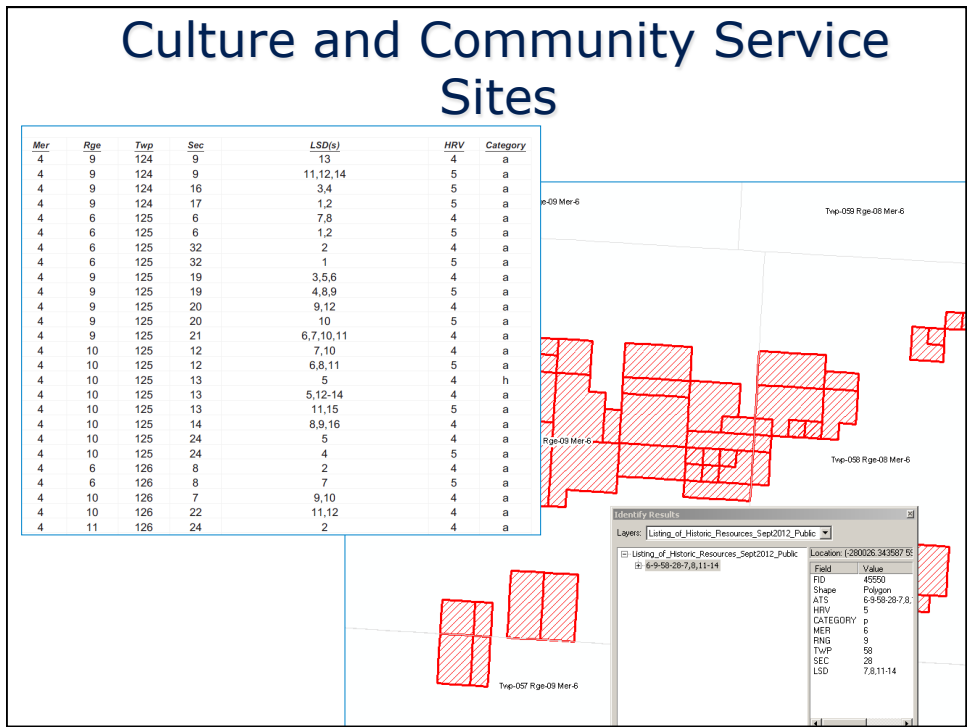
Culture and Community Service Sites

| Mer | Rge | Twp | Sec | LSD(s) | HRV | Category |
|---|---|---|---|---|---|---|
| 4 | 9 | 124 | 9 | 13 | 4 | a |
| 4 | 9 | 124 | 9 | 11,12,14 | 5 | a |
| 4 | 9 | 124 | 16 | 3,4 | 5 | a |
| 4 | 9 | 124 | 17 | 1,2 | 5 | a |
| 4 | 6 | 125 | 6 | 7,8 | 4 | a |
| 4 | 6 | 125 | 6 | 1,2 | 5 | a |
| 4 | 6 | 125 | 32 | 2 | 4 | a |
| 4 | 6 | 125 | 32 | 1 | 5 | a |
| 4 | 9 | 125 | 19 | 3,5,6 | 4 | a |
| 4 | 9 | 125 | 19 | 4,8,9 | 5 | a |
| 4 | 9 | 125 | 20 | 9,12 | 4 | a |
| 4 | 9 | 125 | 20 | 10 | 5 | a |
| 4 | 9 | 125 | 21 | 6,7,10,11 | 4 | a |
| 4 | 10 | 125 | 12 | 7,10 | 4 | a |
| 4 | 10 | 125 | 12 | 6,8,11 | 5 | a |
| 4 | 10 | 125 | 13 | 5 | 4 | h |
| 4 | 10 | 125 | 13 | 5,12-14 | 4 | a |
| 4 | 10 | 125 | 13 | 11,15 | 5 | a |
| 4 | 10 | 125 | 14 | 8,9,16 | 4 | a |
| 4 | 10 | 125 | 24 | 5 | 4 | a |
| 4 | 10 | 125 | 24 | 4 | 5 | a |
| 4 | 6 | 126 | 8 | 2 | 4 | a |
| 4 | 6 | 126 | 8 | 7 | 5 | a |
| 4 | 10 | 126 | 7 | 9,10 | 4 | a |
| 4 | 10 | 126 | 22 | 11,12 | 4 | a |
| 4 | 11 | 126 | 24 | 2 | 4 | a |

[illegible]ge-09 Mer-6
Twp-059 Rge-08 Mer-6
Rge-09 Mer-6
Twp-058 Rge-08 Mer-6
Twp-057 Rge-09 Mer-6

Identify Results
Layers: Listing_of_Historic_Resources_Sept2012_Public
Listing_of_Historic_Resources_Sept2012_Public
6-9-58-28-7,8,11-14
Location: (-280026.343587 5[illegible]

| Field | Value |
|---|---|
| FID | 45550 |
| Shape | Polygon |
| ATS | 6-9-58-28-7,8,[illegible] |
| HRV | 5 |
| CATEGORY | p |
| MER | 6 |
| RNG | 9 |
| TWP | 58 |
| SEC | 28 |
| LSD | 7,8,11-14 |